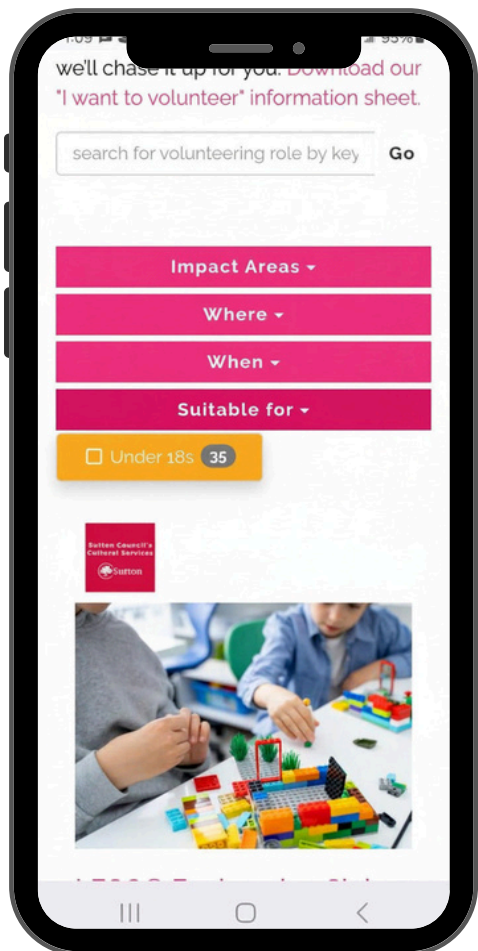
we'll chase it up for you. Download our "I want to volunteer" information sheet.

search for volunteering role by key Go

Impact Areas ▾

Where ▾

When ▾

Suitable for ▾

Under 18s 35

Sutton Council's Cultural Services
Sutton

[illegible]